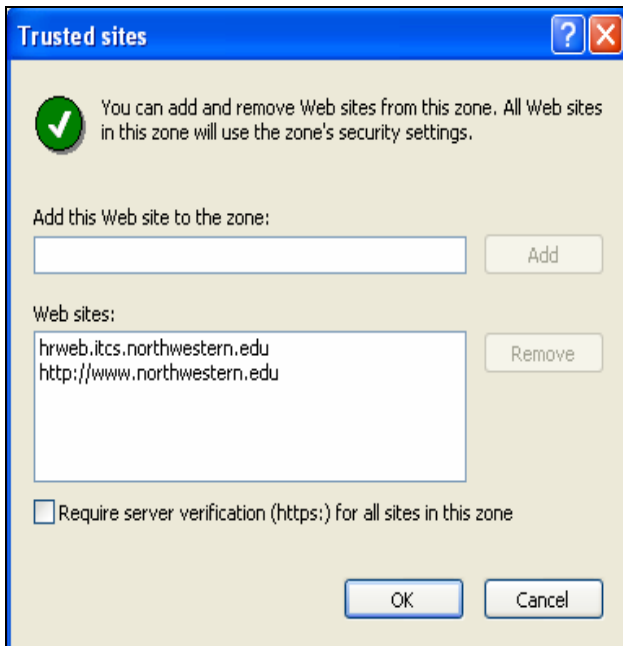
Trusted sites

?

You can add and remove Web sites from this zone. All Web sites in this zone will use the zone's security settings.

Add this Web site to the zone:

Add

Web sites:

hrweb.itcs.northwestern.edu
http://www.northwestern.edu

Remove

Require server verification (https:) for all sites in this zone

OK

Cancel